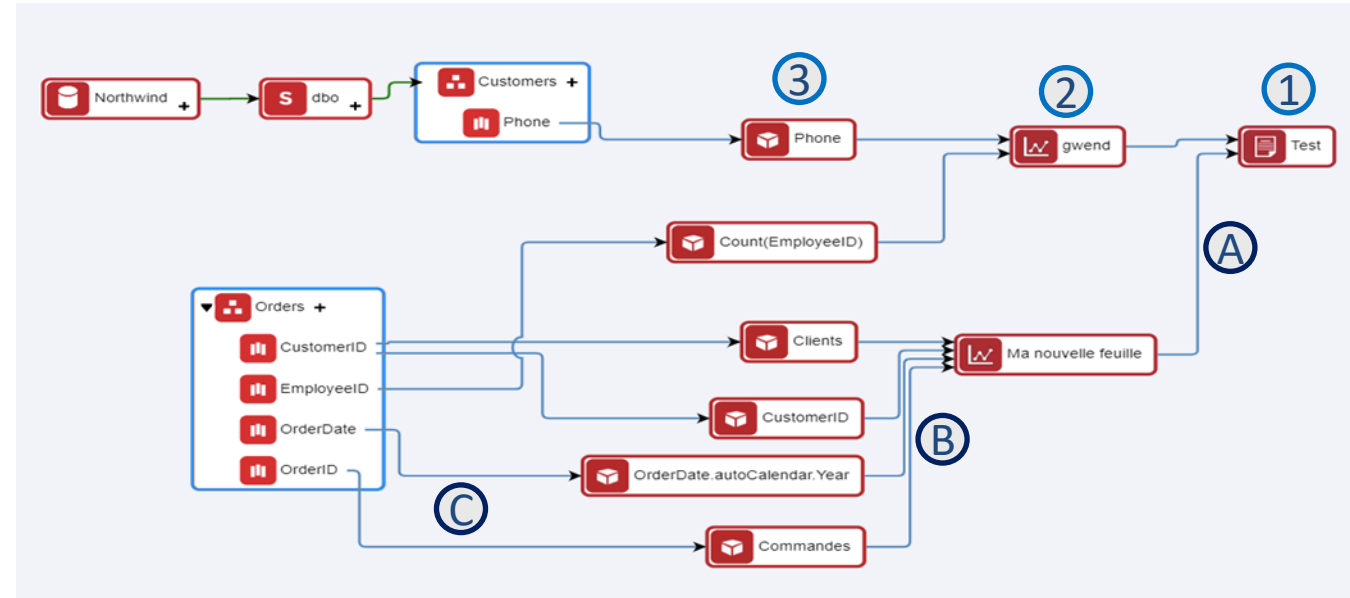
3

2

1

Northwind +

S dbo +

Customers +

Phone

Phone

gwend

Test

Count(EmployeeID)

A

Orders +

CustomerID

EmployeeID

OrderDate

OrderID

Clients

Ma nouvelle feuille

CustomerID

B

OrderDate.autoCalendar.Year

C

Commandes